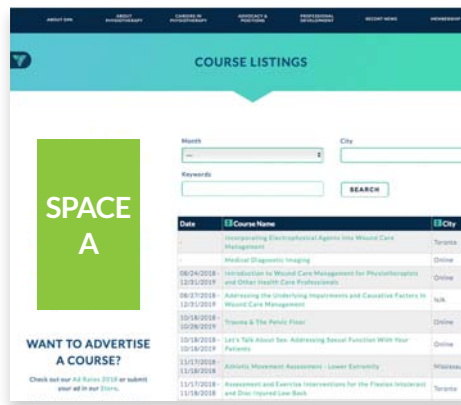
ABOUT OPA | ABOUT PHYSIOTHERAPY | CAREERS IN PHYSIOTHERAPY | ADVOCACY & POSITIONS | PROFESSIONAL DEVELOPMENT | RECENT NEWS | MEMBERSHIP

COURSE LISTINGS

SPACE A

Month

City

Keywords

SEARCH

| Date | Course Name | City |
|---|---|---|
| - | Incorporating Electrophysical Agents into Wound Care Management | Toronto |
| - | Medical Diagnostic Imaging | Online |
| 08/24/2018 - 12/31/2019 | Introduction to Wound Care Management for Physiotherapists and Other Health Care Professionals | Online |
| 08/27/2018 - 12/31/2019 | Addressing the Underlying Impairments and Causative Factors in Wound Care Management | N/A |
| 10/18/2018 - 10/28/2019 | Trauma & The Pelvic Floor | Online |
| 10/18/2018 - 10/18/2019 | Let's Talk About Sex: Addressing Sexual Function With Your Patients | Online |
| 11/17/2018 - 11/18/2018 | Athletic Movement Assessment - Lower Extremity | Mississauga |
| 11/17/2018 - 11/18/2018 | Assessment and Exercise Interventions for the Flexion Intolerant and Disc Injured Low Back | Toronto |

WANT TO ADVERTISE A COURSE?

Check out our Ad Rates 2018 or submit your ad in our Store.